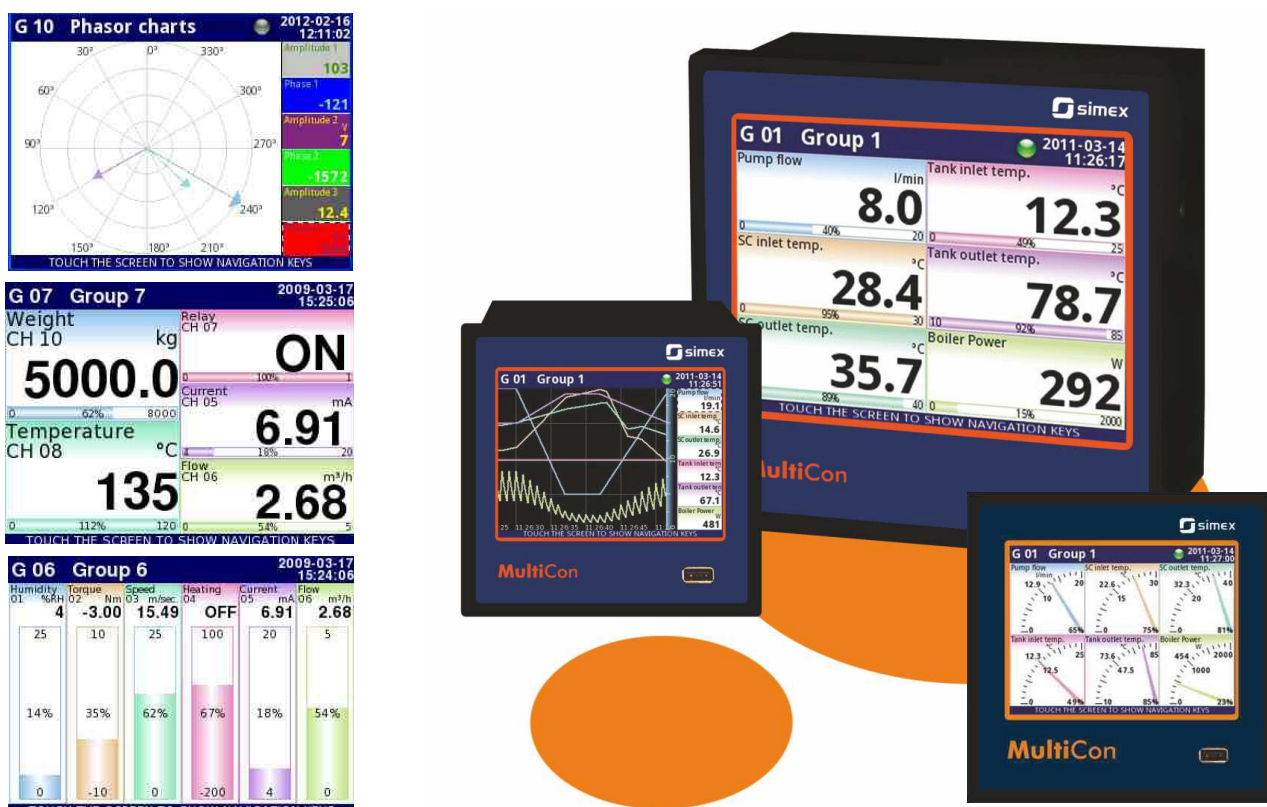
G 10 Phasor charts 2012-02-16 12:11:02

30° 0° 330° 60° 300° 90° 270° 120° 240° 150° 180° 210°

Amplitude 1 103
Phase 1 -121
Amplitude 2 V 7
Phase 2 -1572
Amplitude 3 12.4

TOUCH THE SCREEN TO SHOW NAVIGATION KEYS

G 07 Group 7 2009-03-17 15:25:06

Weight CH 10 kg 5000.0
0 62% 8000
Relay CH 07 ON
0 100% 1
Current CH 05 mA 6.91
4 18% 20
Temperature CH 08 °C 135
0 112% 120
Flow CH 06 m³/h 2.68
0 54% 5
TOUCH THE SCREEN TO SHOW NAVIGATION KEYS

G 06 Group 6 2009-03-17 15:24:06

| Humidity 01 %RH | Torque 02 Nm | Speed 03 m/sec | Heating 04 | Current 05 mA | Flow 06 m³/h |
|---|---|---|---|---|---|
| 4 | -3.00 | 15.49 | OFF | 6.91 | 2.68 |
| 25 | 10 | 25 | 100 | 20 | 5 |
| 14% | 35% | 62% | 67% | 18% | 54% |
| 0 | -10 | 0 | -200 | 4 | 0 |

simex

G 01 Group 1 2011-03-14 11:26:17

Pump flow l/min 8.0
0 40% 20
Tank inlet temp. °C 12.3
0 49% 25
SC inlet temp. °C 28.4
0 95% 30
Tank outlet temp. °C 78.7
10 92% 85
SC outlet temp. °C 35.7
0 89% 40
Boiler Power W 292
0 15% 2000
TOUCH THE SCREEN TO SHOW NAVIGATION KEYS

MultiCon

simex

G 01 Group 1 2011-03-14 11:26:51
Pump flow l/min 19.1
SC inlet temp. 14.6
SC outlet temp. 26.9
Tank inlet temp. 12.3
Tank outlet temp. 67.1
Boiler Power W 481
25 11:26:30 11:26:35 11:26:40 11:26:45 11
TOUCH THE SCREEN TO SHOW NAVIGATION KEYS

MultiCon

simex

G 01 Group 1 2011-03-14 11:27:00
Pump flow l/min 12.9 10 20 0 65%
SC inlet temp. 22.6 15 30 0 75%
SC outlet temp. 32.3 20 40 0 81%
Tank inlet temp. 12.3 12.5 25 0 49%
Tank outlet temp. 73.6 47.5 85 10 85%
Boiler Power W 454 1000 2000 0 23%
TOUCH THE SCREEN TO SHOW NAVIGATION KEYS

MultiCon